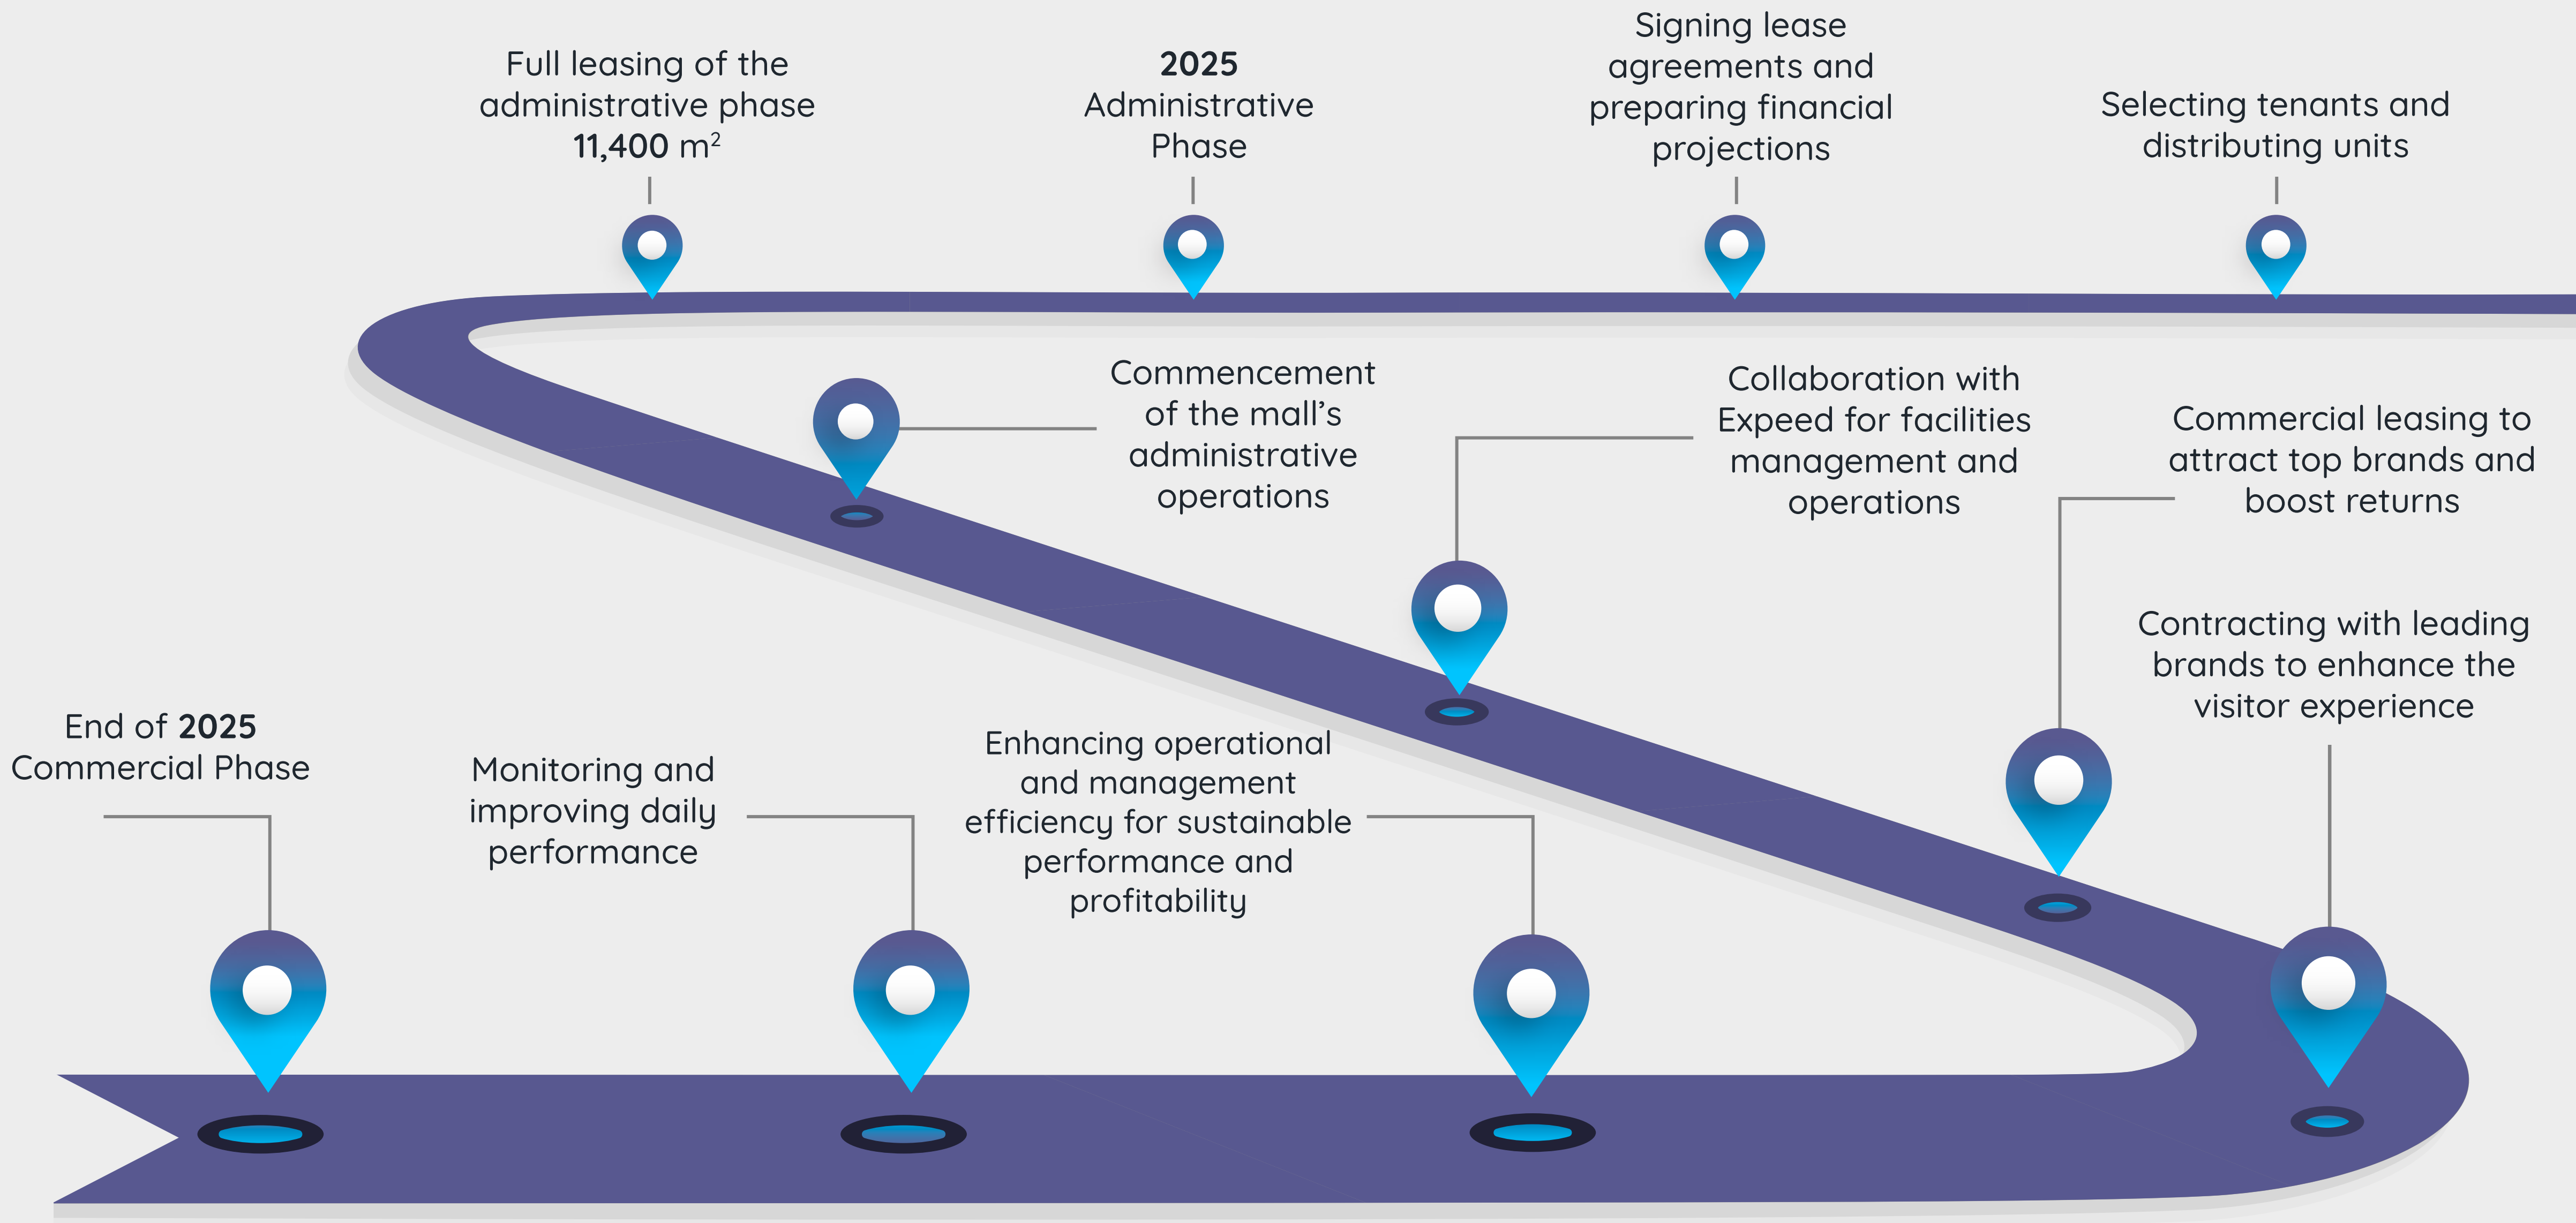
Selecting tenants and distributing units

Signing lease agreements and preparing financial projections

**2025**
Administrative Phase

Full leasing of the administrative phase
**11,400** m$^2$

Commencement of the mall's administrative operations

Collaboration with Expeed for facilities management and operations

Commercial leasing to attract top brands and boost returns

Contracting with leading brands to enhance the visitor experience

Enhancing operational and management efficiency for sustainable performance and profitability

Monitoring and improving daily performance

End of **2025**
Commercial Phase